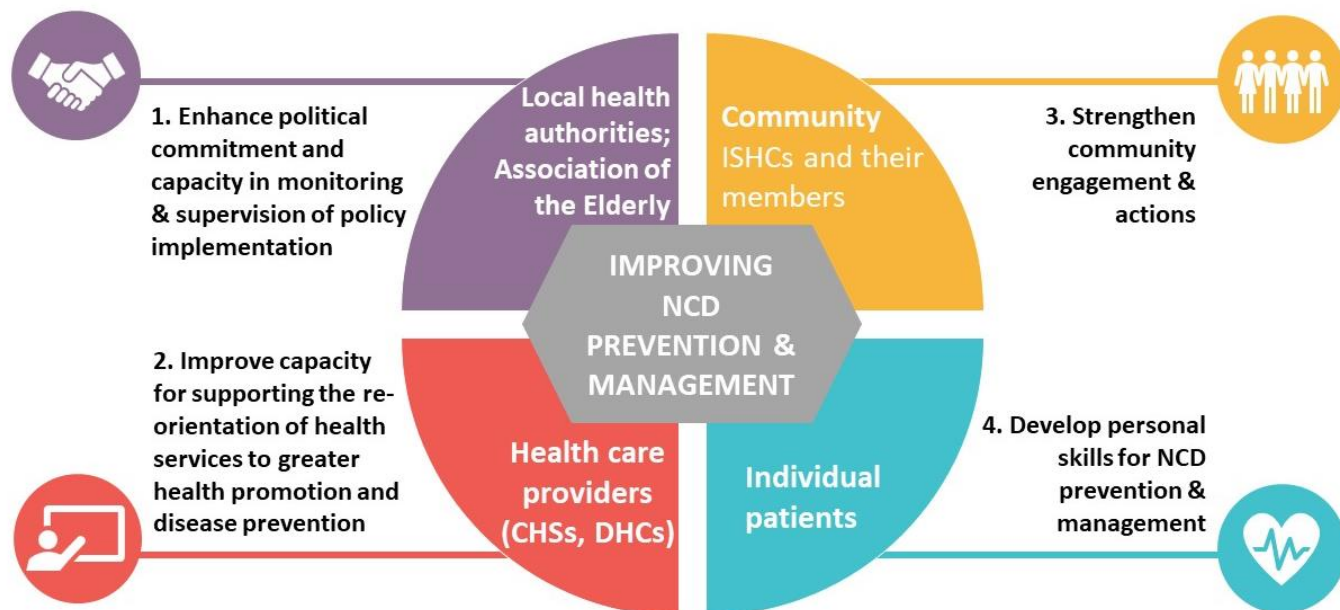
1. Enhance political commitment and capacity in monitoring & supervision of policy implementation

Local health authorities; Association of the Elderly

Community ISHCs and their members

3. Strengthen community engagement & actions

IMPROVING NCD PREVENTION & MANAGEMENT

2. Improve capacity for supporting the reorientation of health services to greater health promotion and disease prevention

Health care providers (CHSs, DHCs)

Individual patients

4. Develop personal skills for NCD prevention & management